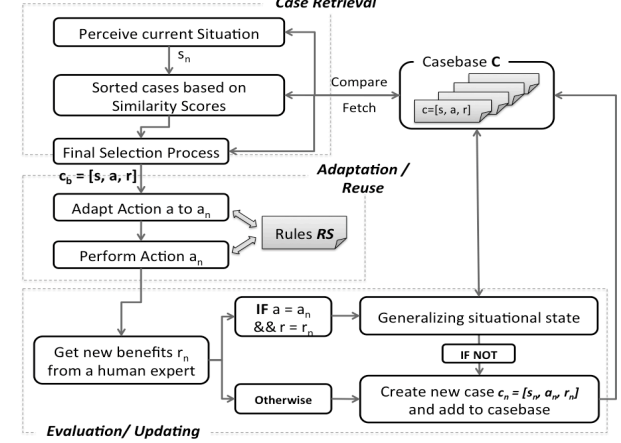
Case Retrieval

Perceive current Situation

$s_n$

Sorted cases based on Similarity Scores

Final Selection Process

Compare

Fetch

Casebase **C**

c=[s, a, r]

$c_b$ = [s, a, r]

Adaptation / Reuse

Adapt Action a to $a_n$

Rules ***RS***

Perform Action $a_n$

Get new benefits $r_n$ from a human expert

**IF** a = $a_n$ && r = $r_n$

Generalizing situational state

**IF NOT**

Otherwise

Create new case $c_n = [s_n, a_n, r_n]$ and add to casebase

Evaluation/ Updating